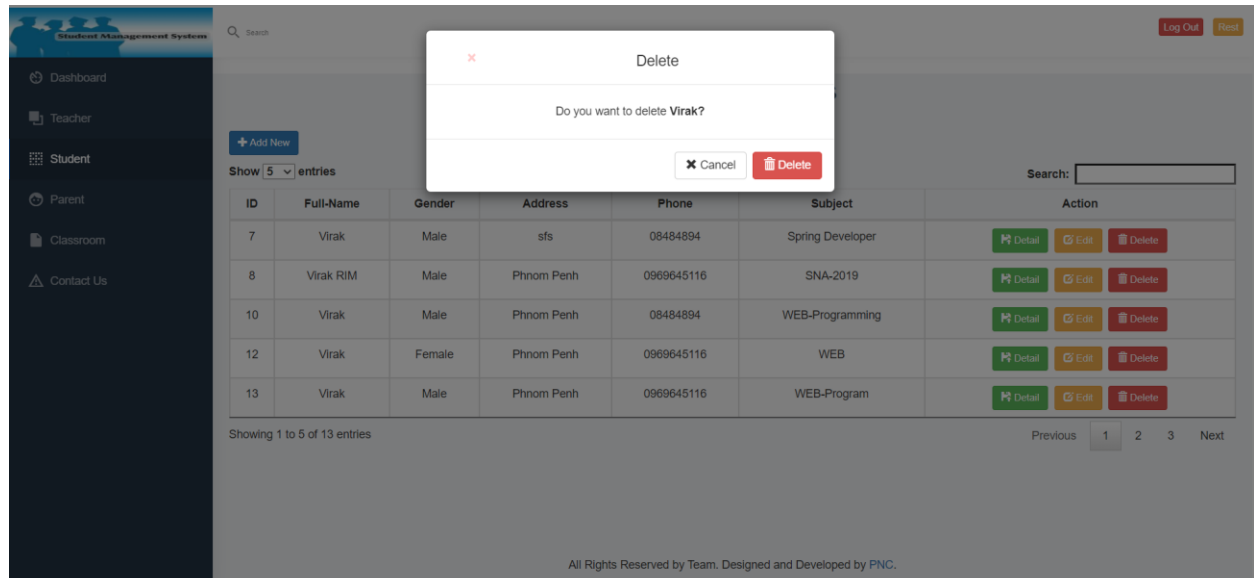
Student Management System

Search

Log Out Rest

Dashboard

Teacher

Student

Parent

Classroom

Contact Us

×

Delete

Do you want to delete **Virak?**

Cancel Delete

+ Add New

Show 5 entries

Search:

| ID | Full-Name | Gender | Address | Phone | Subject | Action |
|---|---|---|---|---|---|---|
| 7 | Virak | Male | sfs | 08484894 | Spring Developer | Detail Edit Delete |
| 8 | Virak RIM | Male | Phnom Penh | 0969645116 | SNA-2019 | Detail Edit Delete |
| 10 | Virak | Male | Phnom Penh | 08484894 | WEB-Programming | Detail Edit Delete |
| 12 | Virak | Female | Phnom Penh | 0969645116 | WEB | Detail Edit Delete |
| 13 | Virak | Male | Phnom Penh | 0969645116 | WEB-Program | Detail Edit Delete |

Showing 1 to 5 of 13 entries

Previous 1 2 3 Next

All Rights Reserved by Team. Designed and Developed by PNC.